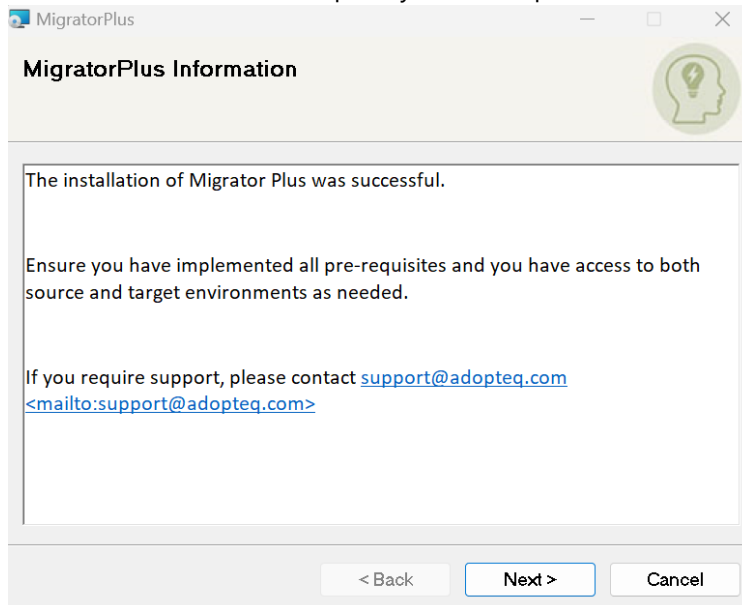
MigratorPlus

MigratorPlus Information

The installation of Migrator Plus was successful.

Ensure you have implemented all pre-requisites and you have access to both source and target environments as needed.

If you require support, please contact support@adopteq.com <mailto:support@adopteq.com>

< Back
Next >
Cancel